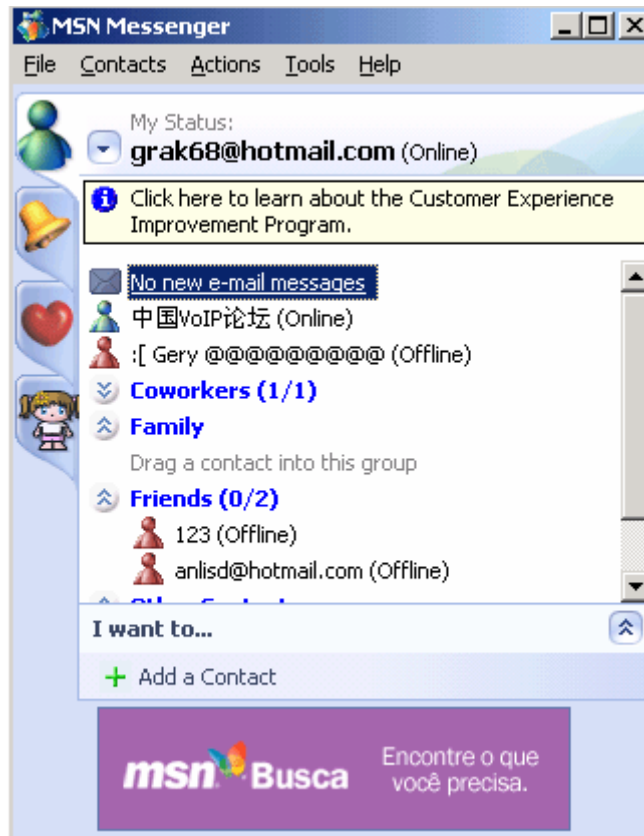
MSN Messenger

File Contacts Actions Tools Help

My Status:
grak68@hotmail.com (Online)

Click here to learn about the Customer Experience Improvement Program.

No new e-mail messages
中国VoIP论坛 (Online)
:[ Gery @@@@@@@@@ (Offline)
Coworkers (1/1)
Family
Drag a contact into this group
Friends (0/2)
123 (Offline)
anlisd@hotmail.com (Offline)
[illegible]

I want to...
+ Add a Contact

msn Busca
Encontre o que você precisa.